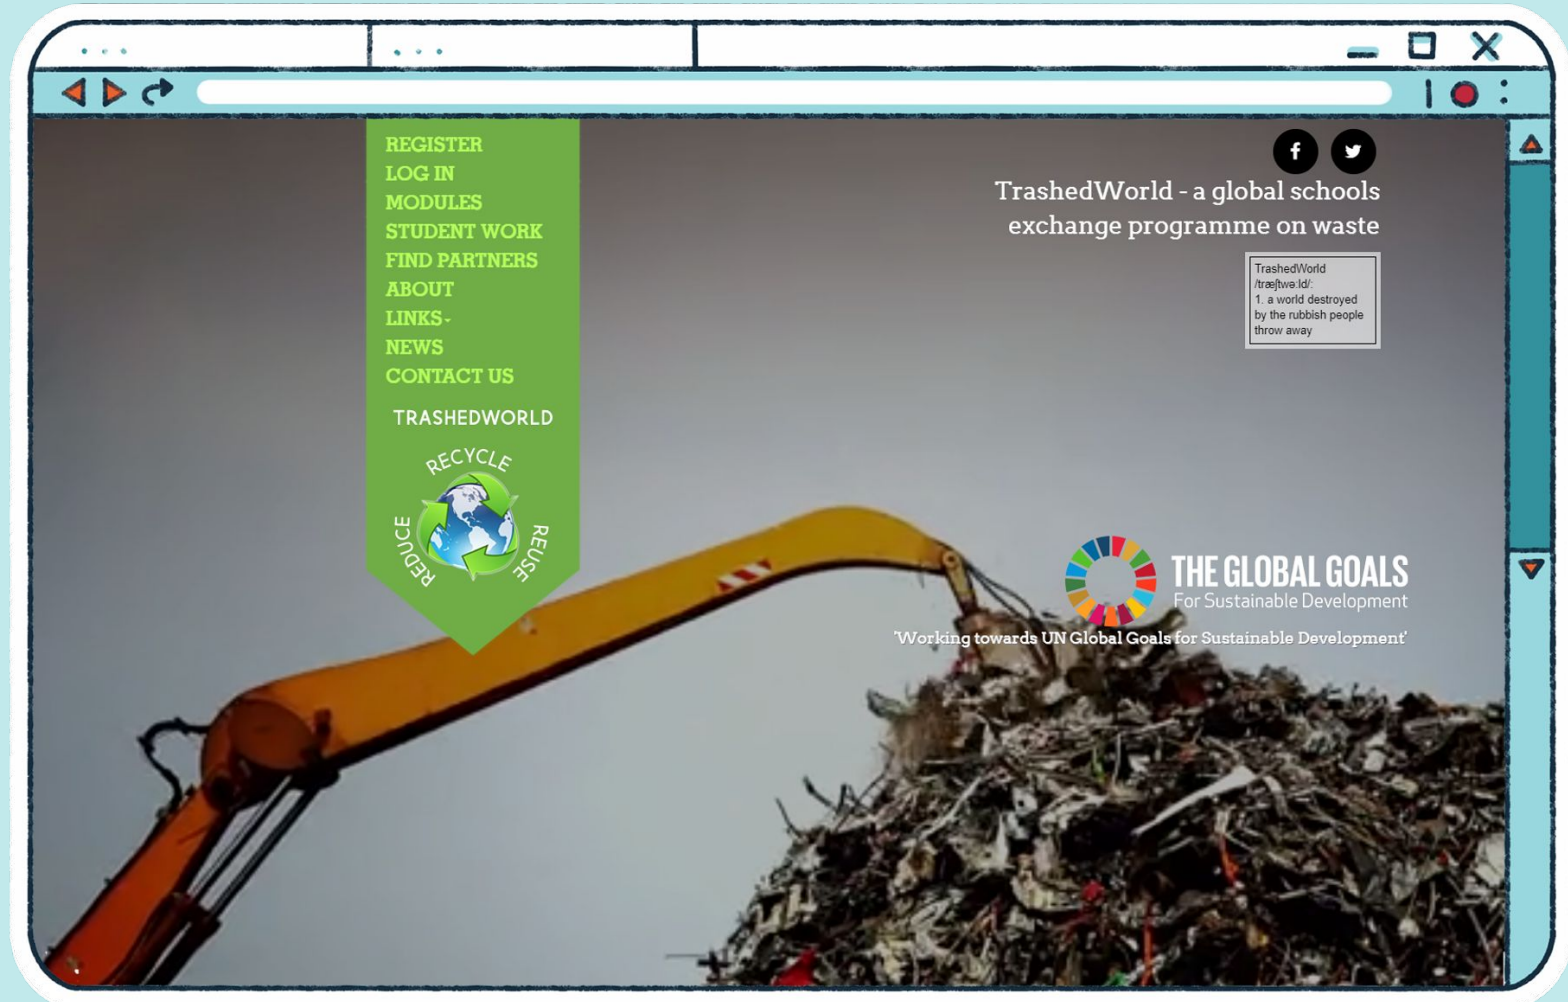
REGISTER
LOG IN
MODULES
STUDENT WORK
FIND PARTNERS
ABOUT
LINKS
NEWS
CONTACT US

TRASHEDWORLD

RECYCLE
REDUCE
REUSE

TrashedWorld - a global schools exchange programme on waste

TrashedWorld
/træʃtwɜːld/:
1. a world destroyed by the rubbish people throw away

THE GLOBAL GOALS
For Sustainable Development

'Working towards UN Global Goals for Sustainable Development'